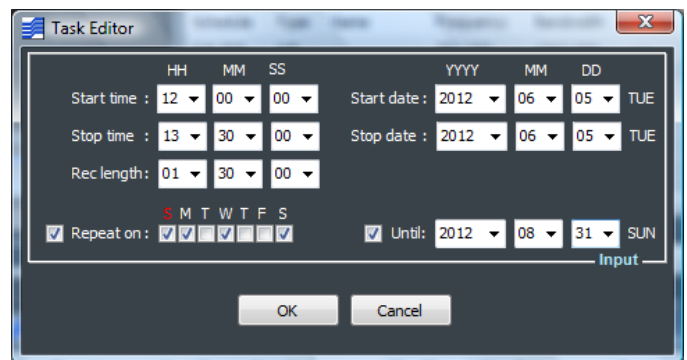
Task Editor

HH MM SS

Start time : 12 00 00

Stop time : 13 30 00

Rec length: 01 30 00

YYYY MM DD

Start date : 2012 06 05 TUE

Stop date : 2012 06 05 TUE

S M T W T F S

Repeat on :

Until: 2012 08 31 SUN

Input

OK

Cancel